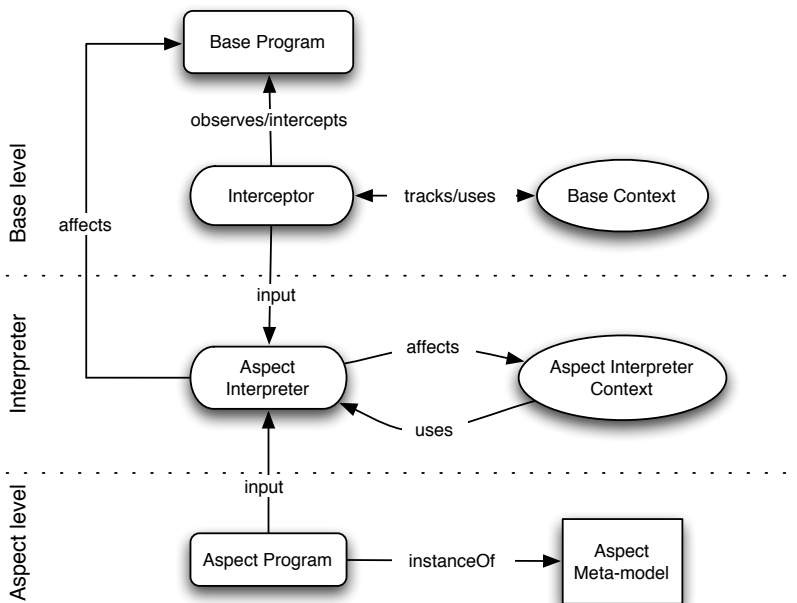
Base level

Base Program

affects

observes/intercepts

Interceptor

tracks/uses

Base Context

input

Interpreter

Aspect Interpreter

affects

Aspect Interpreter Context

uses

input

Aspect level

Aspect Program

instanceOf

Aspect Meta-model